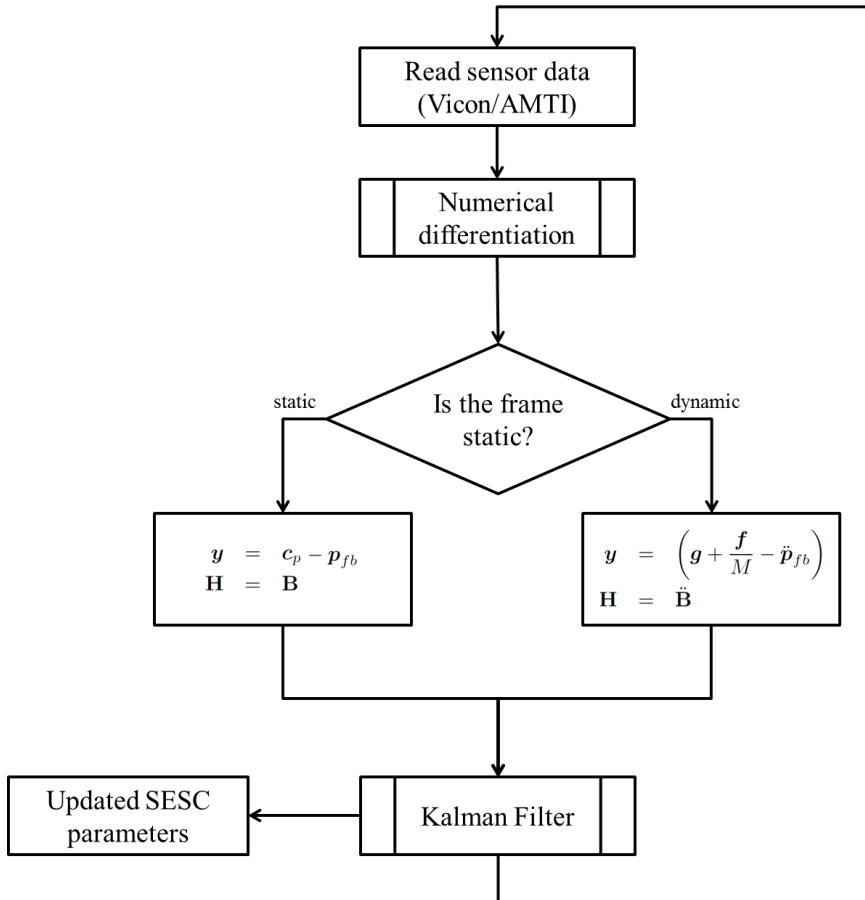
Read sensor data (Vicon/AMTI)

Numerical differentiation

Is the frame static?

static

dynamic

$\boldsymbol{y} = \boldsymbol{c}_p - \boldsymbol{p}_{fb}$
$\mathbf{H} = \mathbf{B}$

$\boldsymbol{y} = \left(\boldsymbol{g} + \frac{\boldsymbol{f}}{M} - \ddot{\boldsymbol{p}}_{fb}\right)$
$\mathbf{H} = \ddot{\mathbf{B}}$

Updated SESC parameters

Kalman Filter